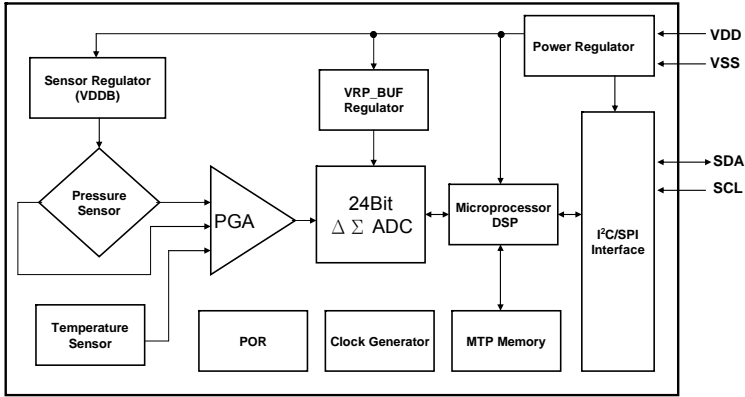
Power Regulator

VDD

VSS

Sensor Regulator (VDDB)

VRP_BUF Regulator

Pressure Sensor

PGA

24Bit
$\Delta \Sigma$ ADC

Microprocessor DSP

I$^2$C/SPI Interface

SDA

SCL

Temperature Sensor

POR

Clock Generator

MTP Memory